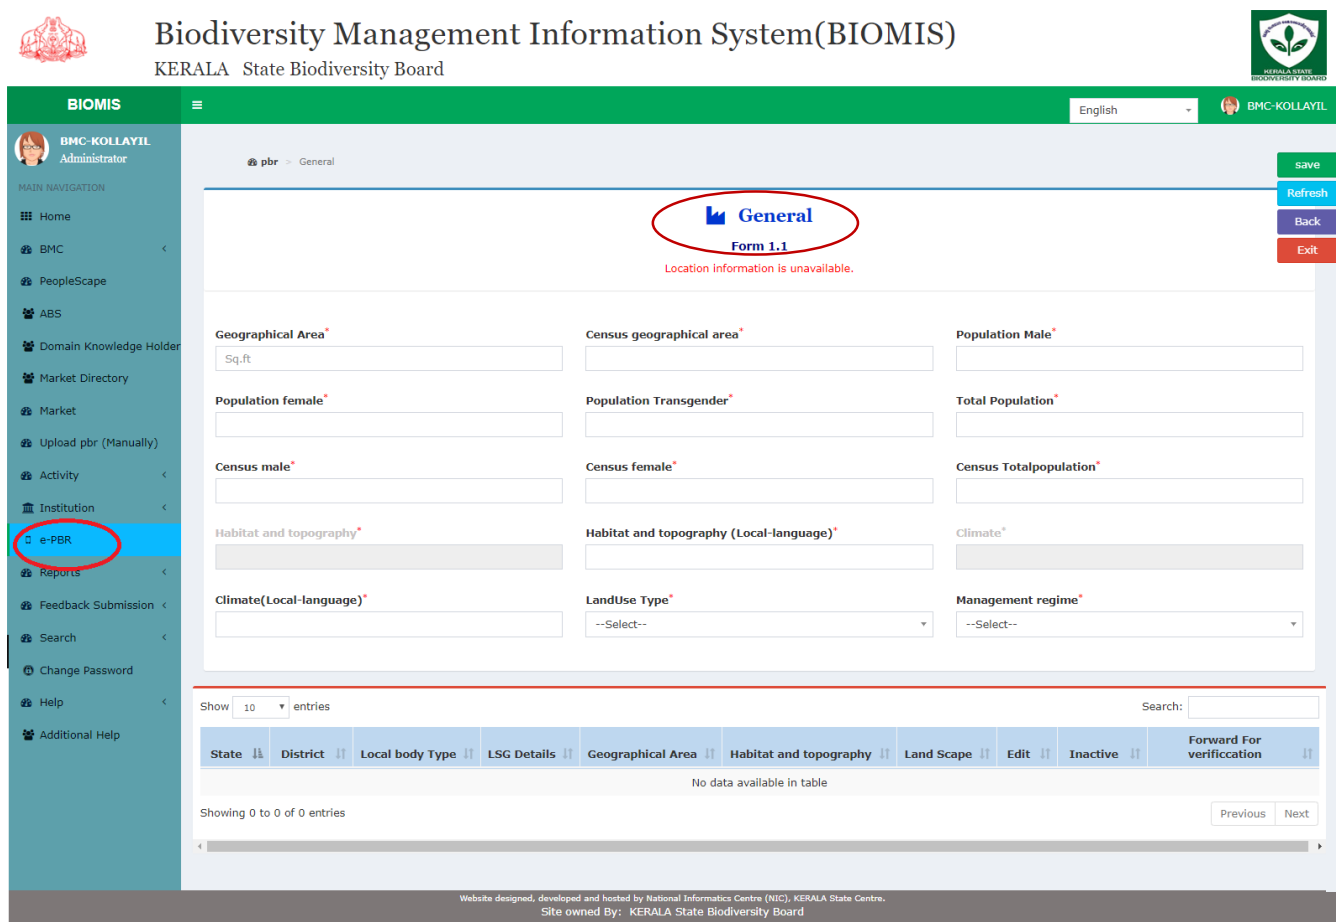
Biodiversity Management Information System(BIOMIS)
KERALA State Biodiversity Board

KERALA STATE BIODIVERSITY BOARD

BIOMIS
≡
English
BMC-KOLLAYIL

BMC-KOLLAYIL
Administrator
MAIN NAVIGATION
Home
BMC
PeopleScape
ABS
Domain Knowledge Holder
Market Directory
Market
Upload pbr (Manually)
Activity
Institution
e-PBR
Reports
Feedback Submission
Search
Change Password
Help
Additional Help

pbr > General

save
Refresh
Back
Exit

General
Form 1.1
Location information is unavailable.

Geographical Area*
Sq.ft
Census geographical area*
Population Male*
Population female*
Population Transgender*
Total Population*
Census male*
Census female*
Census Totalpopulation*
Habitat and topography*
Habitat and topography (Local-language)*
Climate*
Climate(Local-language)*
LandUse Type*
--Select--
Management regime*
--Select--

Show 10 entries
Search:

| State | District | Local body Type | LSG Details | Geographical Area | Habitat and topography | Land Scape | Edit | Inactive | Forward For verificcation |
|---|---|---|---|---|---|---|---|---|---|
| No data available in table | | | | | | | | | |

Showing 0 to 0 of 0 entries
Previous Next

Website designed, developed and hosted by National Informatics Centre (NIC), KERALA State Centre.
Site owned By: KERALA State Biodiversity Board